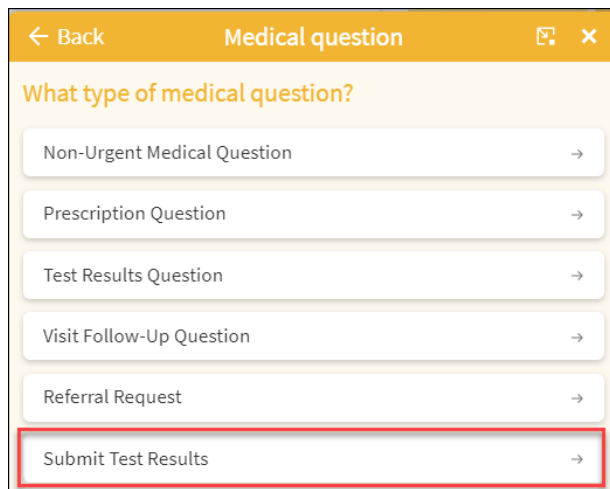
← Back

Medical question

×

What type of medical question?

Non-Urgent Medical Question →

Prescription Question →

Test Results Question →

Visit Follow-Up Question →

Referral Request →

Submit Test Results →